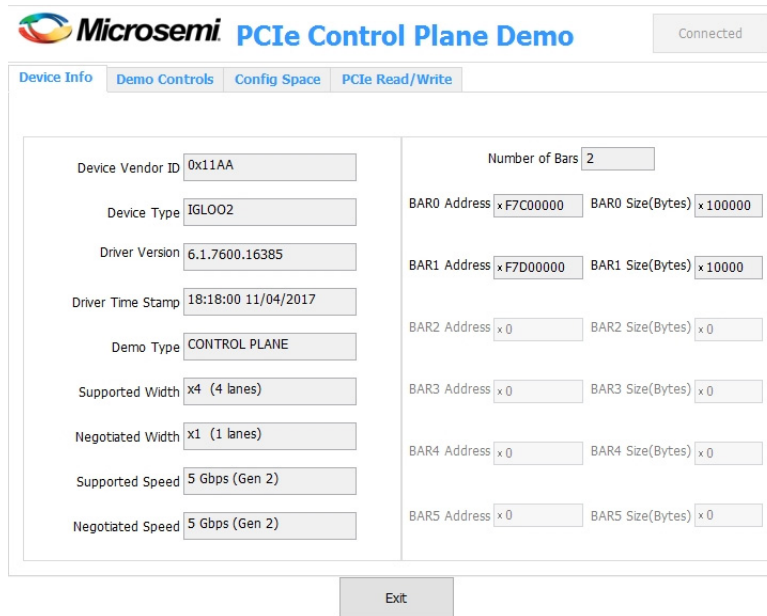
Microsemi PCIe Control Plane Demo

Connected

Device Info | Demo Controls | Config Space | PCIe Read/Write

Device Vendor ID 0x11AA

Device Type IGLOO2

Driver Version 6.1.7600.16385

Driver Time Stamp 18:18:00 11/04/2017

Demo Type CONTROL PLANE

Supported Width x4 (4 lanes)

Negotiated Width x1 (1 lanes)

Supported Speed 5 Gbps (Gen 2)

Negotiated Speed 5 Gbps (Gen 2)

Number of Bars 2

BAR0 Address x F7C00000 BAR0 Size(Bytes) x 100000

BAR1 Address x F7D00000 BAR1 Size(Bytes) x 10000

BAR2 Address x 0 BAR2 Size(Bytes) x 0

BAR3 Address x 0 BAR3 Size(Bytes) x 0

BAR4 Address x 0 BAR4 Size(Bytes) x 0

BAR5 Address x 0 BAR5 Size(Bytes) x 0

Exit